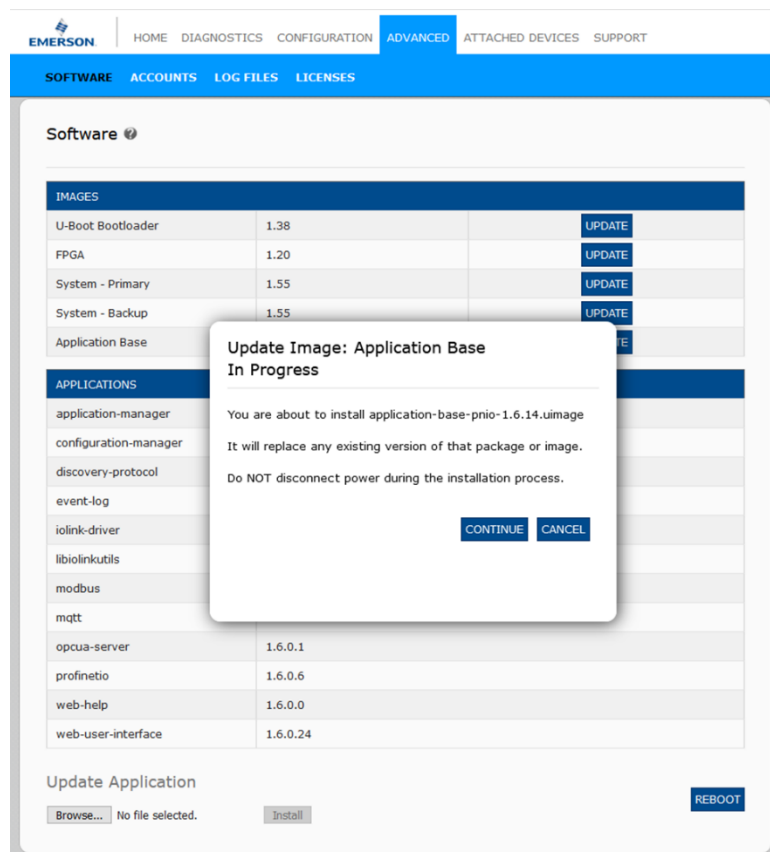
EMERSON

HOME DIAGNOSTICS CONFIGURATION ADVANCED ATTACHED DEVICES SUPPORT

SOFTWARE ACCOUNTS LOG FILES LICENSES

Software

| IMAGES | | |
|---|---|---|
| U-Boot Bootloader | 1.38 | UPDATE |
| FPGA | 1.20 | UPDATE |
| System - Primary | 1.55 | UPDATE |
| System - Backup | 1.55 | UPDATE |
| Application Base | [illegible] | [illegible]TE |

| APPLICATIONS | |
|---|---|
| application-manager | |
| configuration-manager | |
| discovery-protocol | |
| event-log | |
| iolink-driver | |
| libiolinkutils | |
| modbus | |
| mqtt | |
| opcua-server | 1.6.0.1 |
| profinetio | 1.6.0.6 |
| web-help | 1.6.0.0 |
| web-user-interface | 1.6.0.24 |

Update Image: Application Base
In Progress

You are about to install application-base-pnio-1.6.14.uimage

It will replace any existing version of that package or image.

Do NOT disconnect power during the installation process.

CONTINUE CANCEL

Update Application

Browse... No file selected. Install

REBOOT